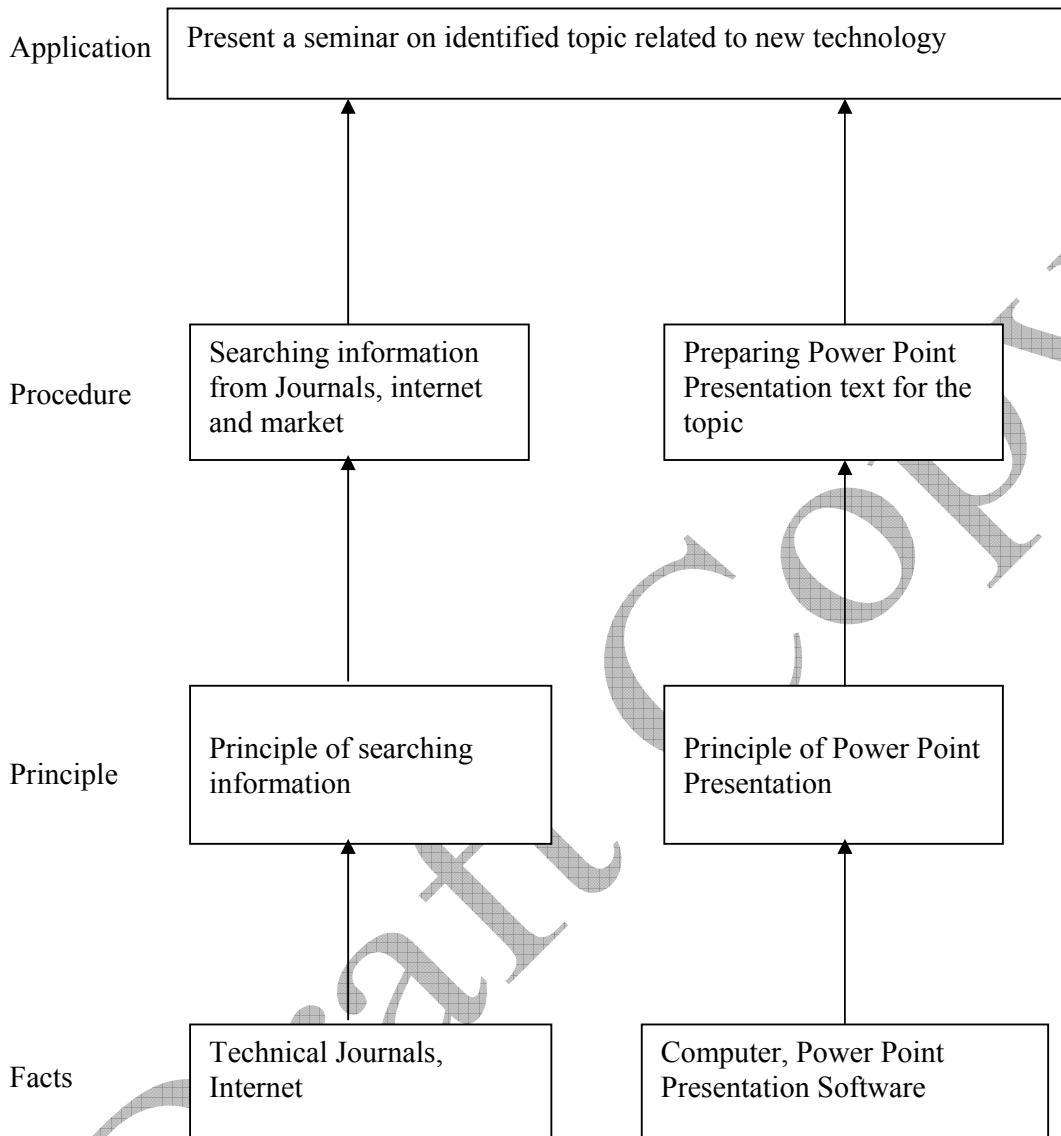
Application

Present a seminar on identified topic related to new technology

Procedure

Searching information from Journals, internet and market

Preparing Power Point Presentation text for the topic

Principle

Principle of searching information

Principle of Power Point Presentation

Facts

Technical Journals, Internet

Computer, Power Point Presentation Software

Draft Copy